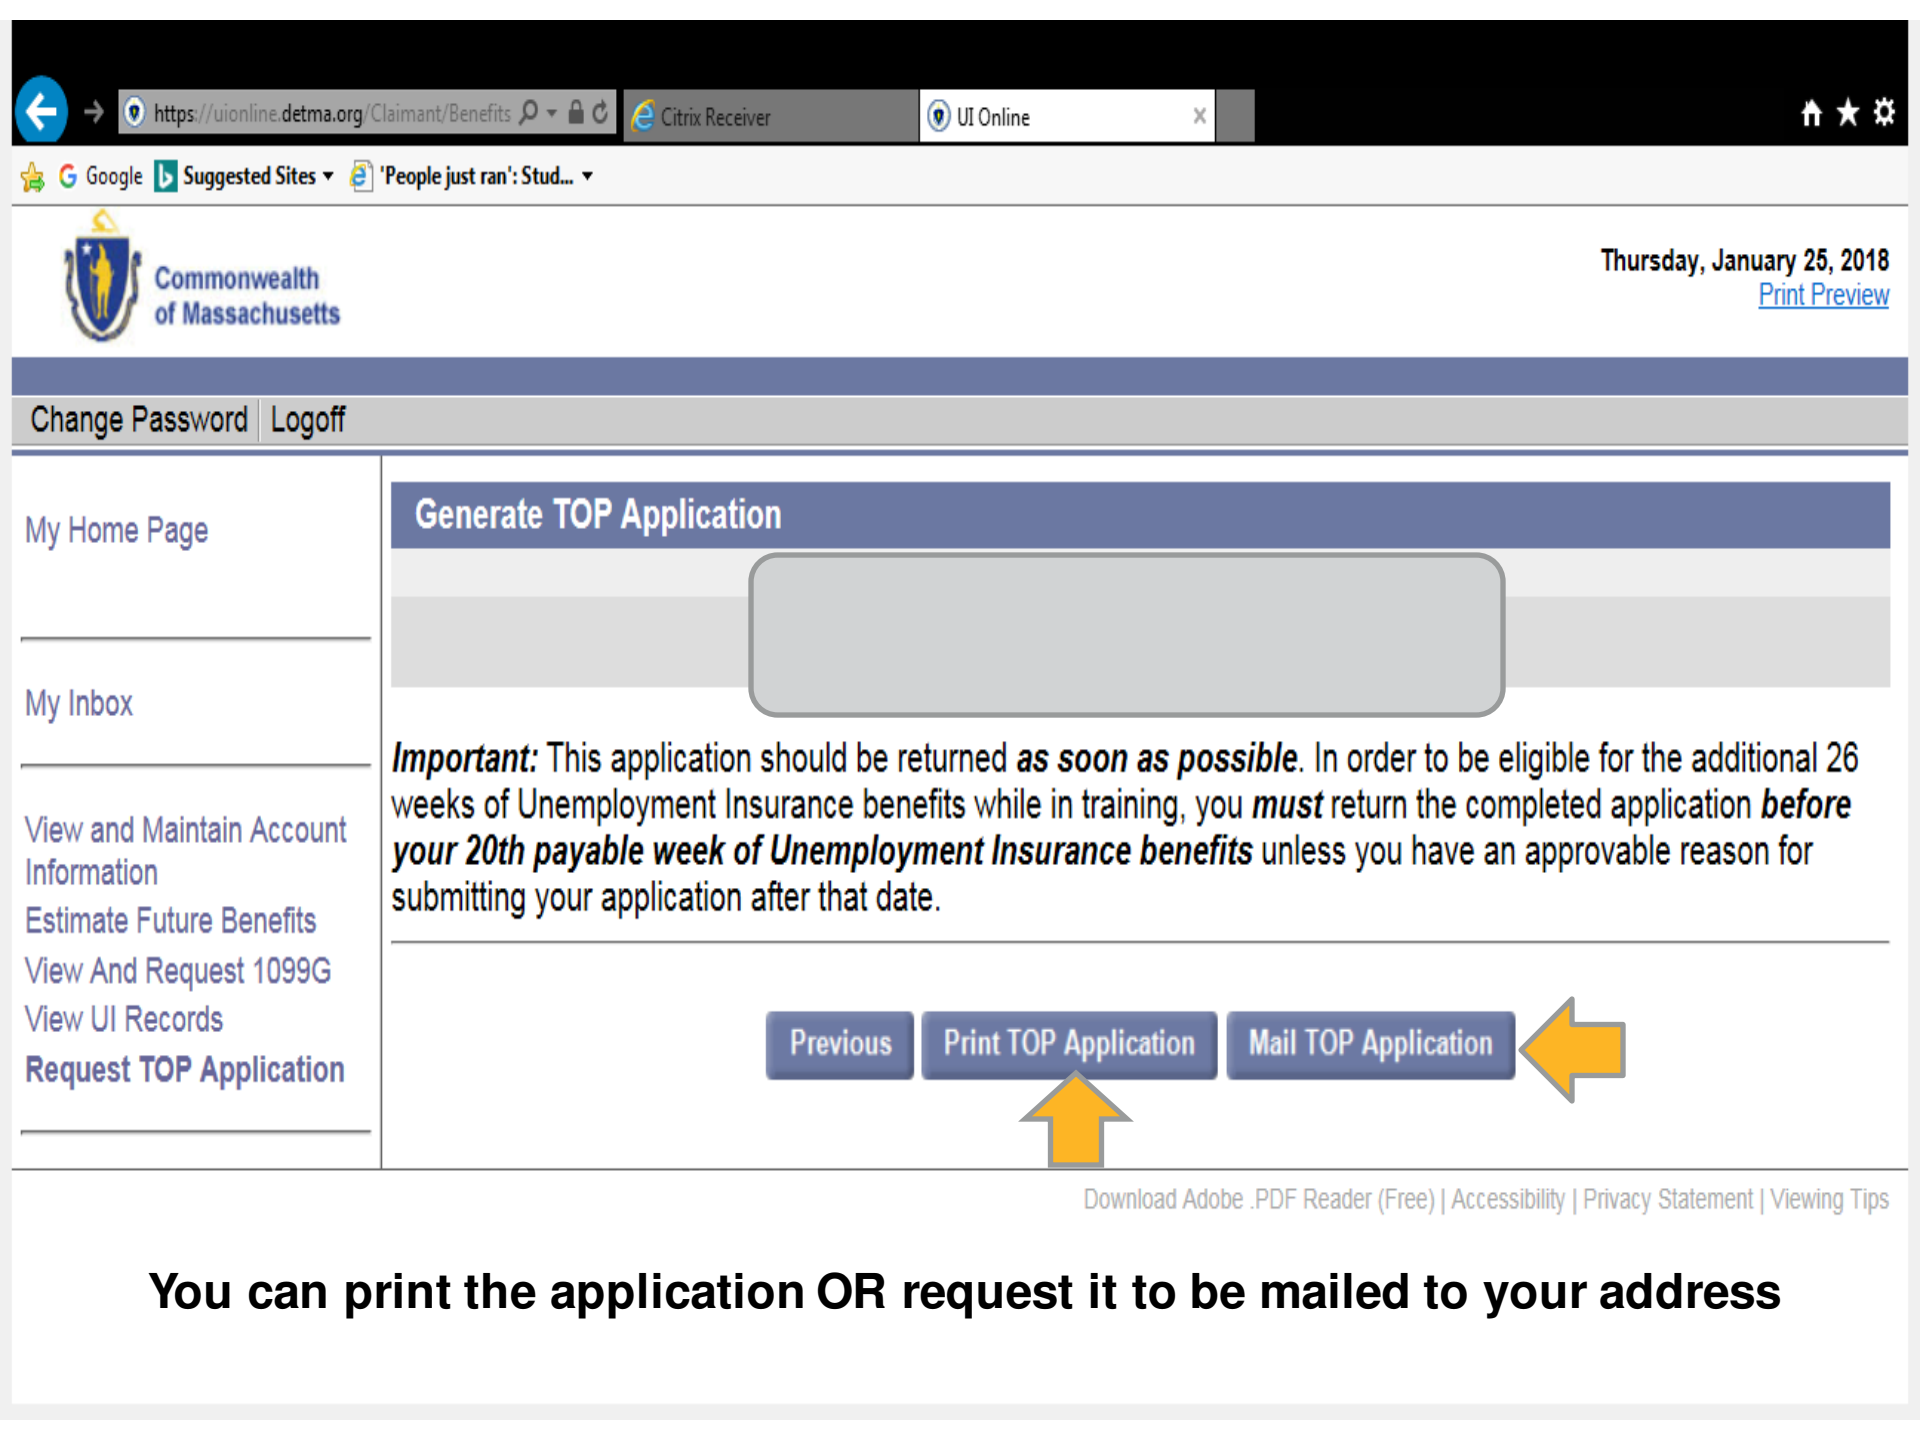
https://uionline.detma.org/Claimant/Benefits

Citrix Receiver

UI Online

Google Suggested Sites 'People just ran': Stud...

Commonwealth of Massachusetts

Thursday, January 25, 2018
Print Preview

Change Password | Logoff

My Home Page

My Inbox

View and Maintain Account Information
Estimate Future Benefits
View And Request 1099G
View UI Records
Request TOP Application

Generate TOP Application

*Important:* This application should be returned ***as soon as possible***. In order to be eligible for the additional 26 weeks of Unemployment Insurance benefits while in training, you ***must*** return the completed application ***before your 20th payable week of Unemployment Insurance benefits*** unless you have an approvable reason for submitting your application after that date.

Previous | Print TOP Application | Mail TOP Application

Download Adobe .PDF Reader (Free) | Accessibility | Privacy Statement | Viewing Tips

You can print the application OR request it to be mailed to your address